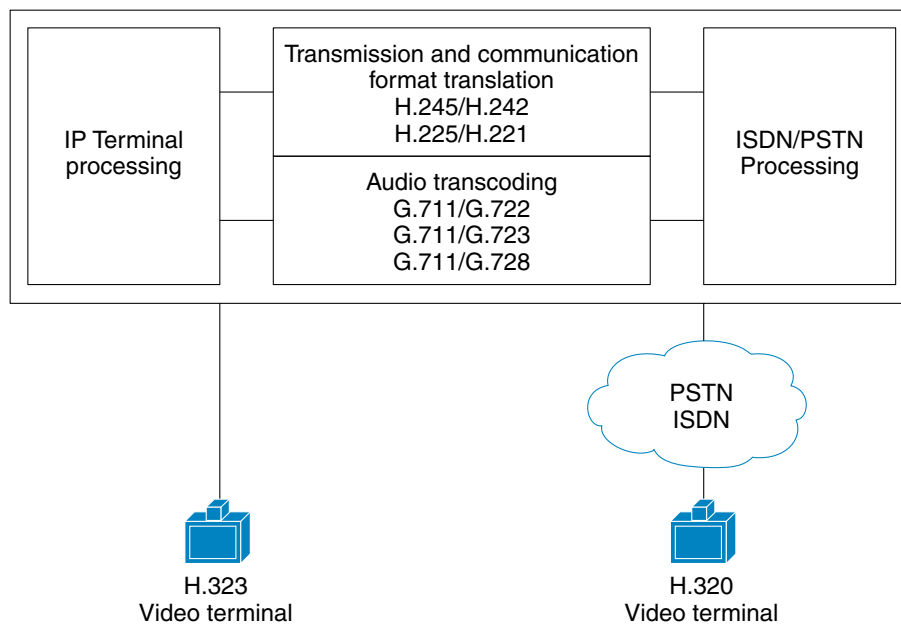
IP Terminal processing

Transmission and communication format translation
H.245/H.242
H.225/H.221

Audio transcoding
G.711/G.722
G.711/G.723
G.711/G.728

ISDN/PSTN Processing

PSTN
ISDN

H.323
Video terminal

H.320
Video terminal